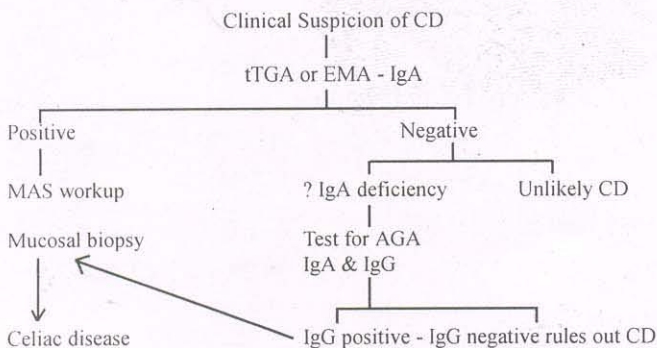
Clinical Suspicion of CD

tTGA or EMA - IgA

Positive

MAS workup

Mucosal biopsy

Celiac disease

Negative

? IgA deficiency

Unlikely CD

Test for AGA IgA & IgG

IgG positive - IgG negative rules out CD